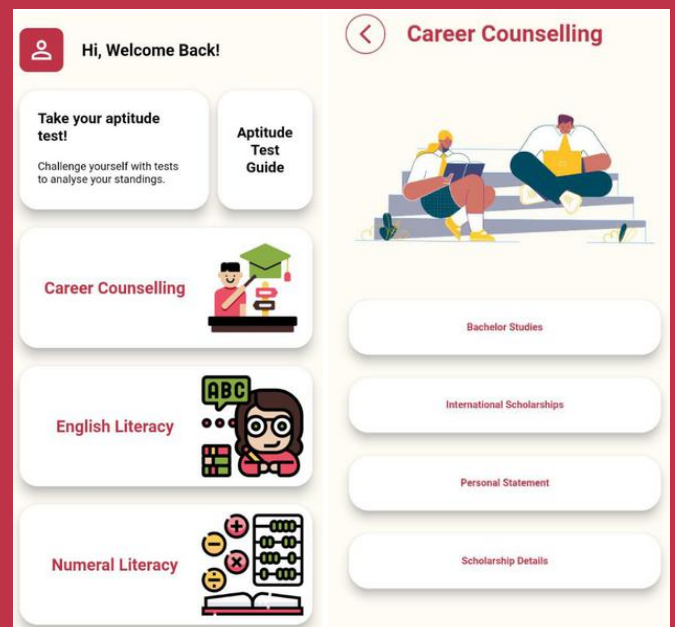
Hi, Welcome Back!

Take your aptitude test!

Challenge yourself with tests to analyse your standings.

Aptitude Test Guide

Career Counselling

English Literacy

ABC

Numeral Literacy

Career Counselling

Bachelor Studies

International Scholarships

Personal Statement

Scholarship Details